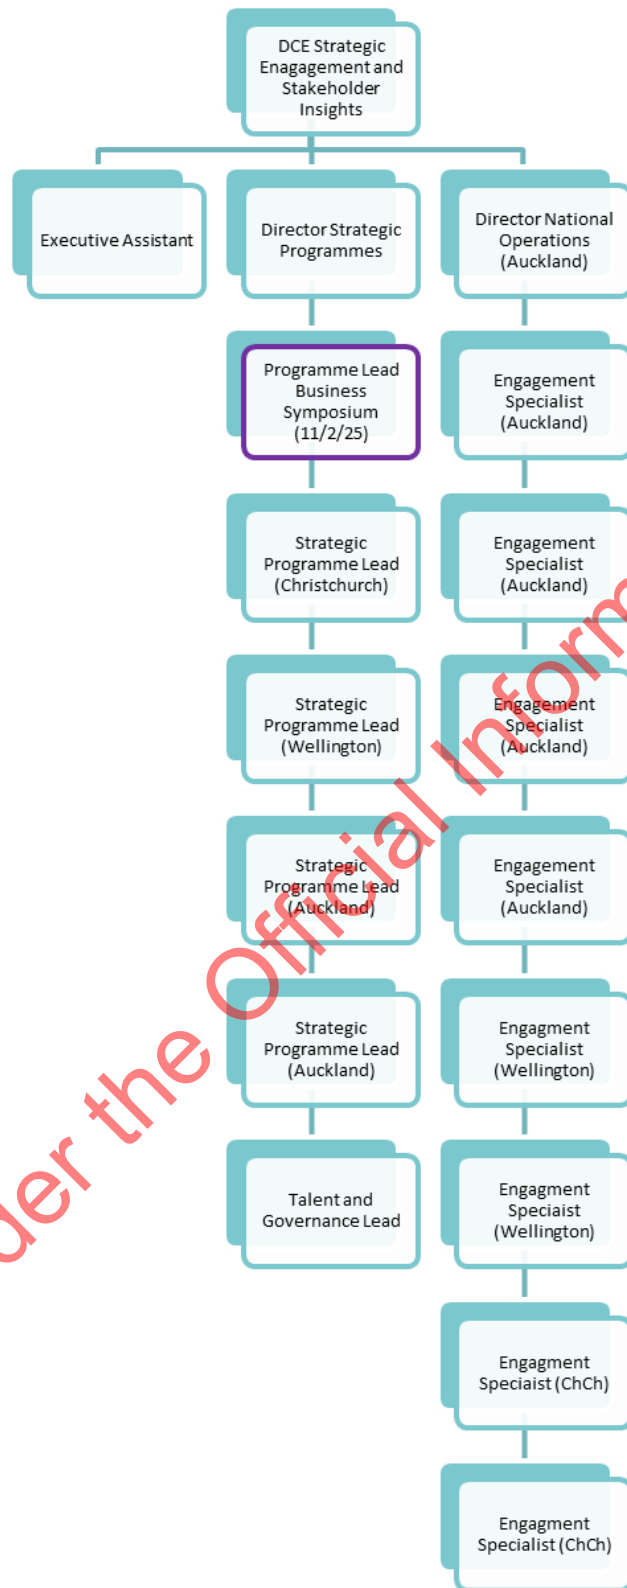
DCE Strategic Enagagement and Stakeholder Insights

Executive Assistant

Director Strategic Programmes

Director National Operations (Auckland)

Programme Lead Business Symposium (11/2/25)

Engagement Specialist (Auckland)

Strategic Programme Lead (Christchurch)

Engagement Specialist (Auckland)

Strategic Programme Lead (Wellington)

Engagement Specialist (Auckland)

Strategic Programme Lead (Auckland)

Engagement Specialist (Auckland)

Strategic Programme Lead (Auckland)

Engagment Specialist (Wellington)

Talent and Governance Lead

Engagment Speciaist (Wellington)

Engagment Speciaist (ChCh)

Engagment Specialist (ChCh)

der the Official Inform